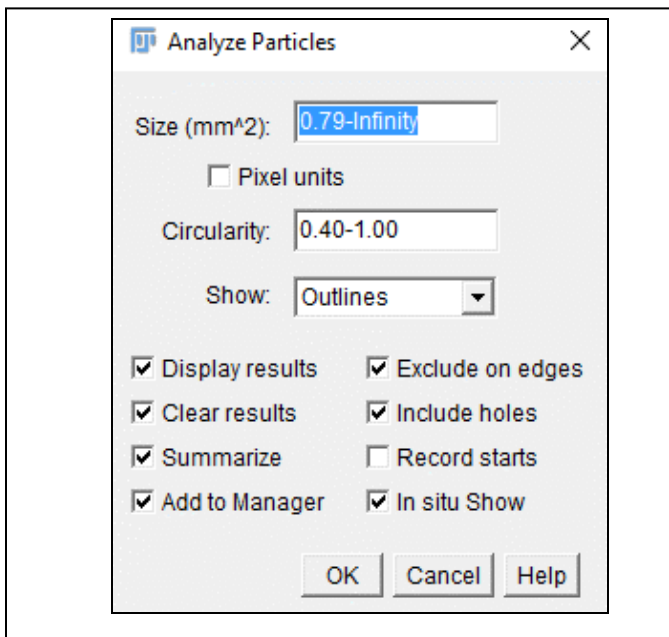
Analyze Particles

Size (mm^2): 0.79-Infinity

☐ Pixel units

Circularity: 0.40-1.00

Show: Outlines

☑ Display results
☑ Exclude on edges
☑ Clear results
☑ Include holes
☑ Summarize
☐ Record starts
☑ Add to Manager
☑ In situ Show

OK Cancel Help